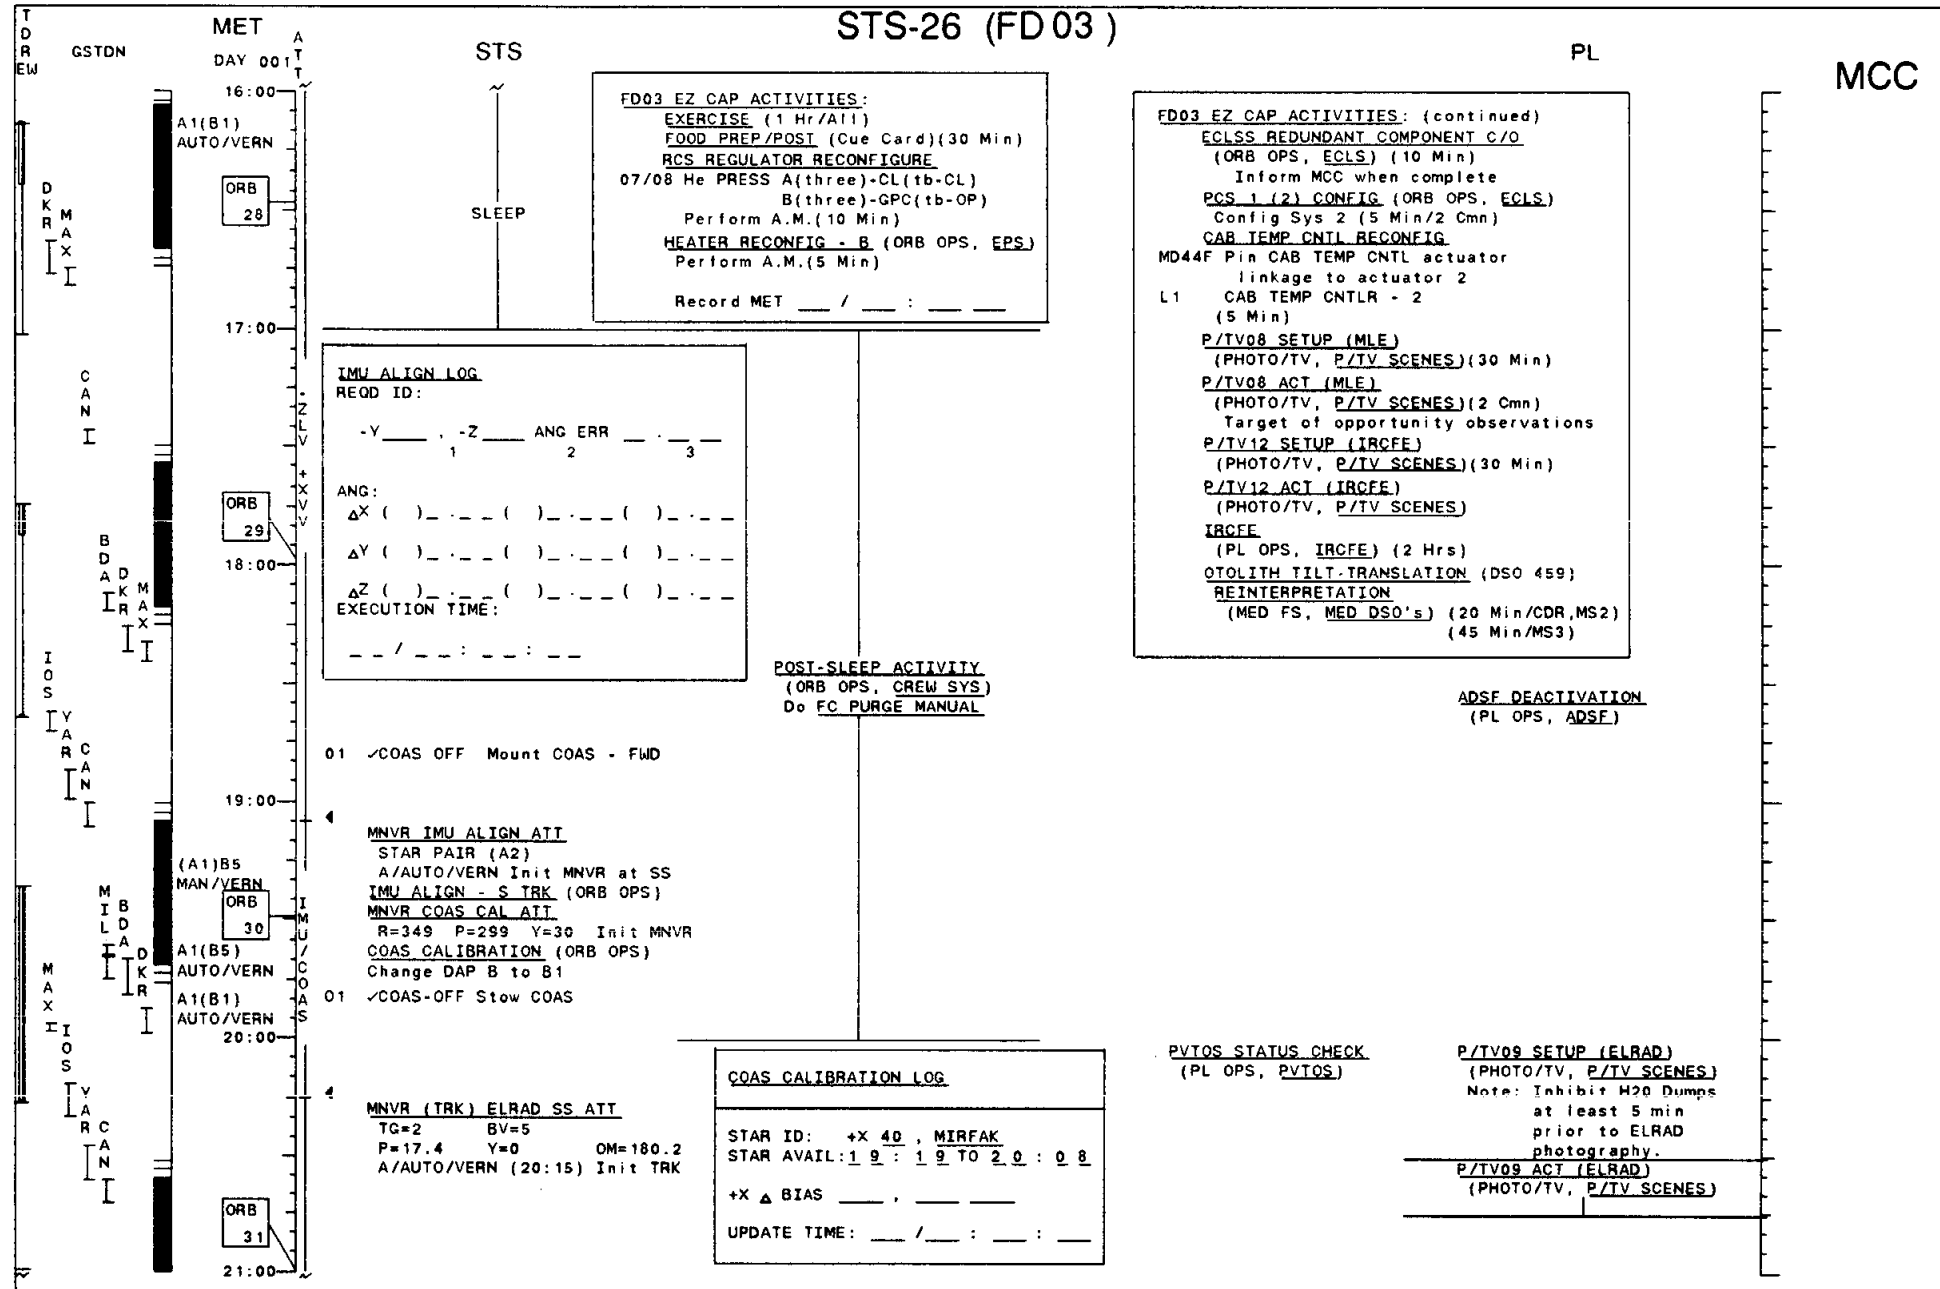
STS-26 (FD 03)

CREW GSTDN MET DAY 001 ATT STS PL MCC

16:00
A1(B1) AUTO/VERN
ORB 28
DKR MAX
17:00
CAN
ORB 29
18:00
BDA DKR MAX
IOS YAR CAN
19:00
(A1)B5 MAN/VERN
ORB 30
MIL BDA DKR
A1(B5) AUTO/VERN
A1(B1) AUTO/VERN
20:00
MAX IOS YAR CAN
ORB 31
21:00

-ZLV +XVV IMU/COAS

SLEEP

FD03 EZ CAP ACTIVITIES:
EXERCISE (1 Hr/All)
FOOD PREP/POST (Cue Card)(30 Min)
RCS REGULATOR RECONFIGURE
07/08 He PRESS A(three)-CL(tb-CL)
B(three)-GPC(tb-OP)
Perform A.M.(10 Min)
HEATER RECONFIG - B (ORB OPS, EPS)
Perform A.M.(5 Min)

Record MET ___ / ___ : ___ ___

IMU ALIGN LOG
REQD ID:

-Y____ , -Z____ ANG ERR __ . __ __
1 2 3

ANG:
$\Delta$X ( )_ . _ _ ( )_ . _ _ ( )_ . _ _
$\Delta$Y ( )_ . _ _ ( )_ . _ _ ( )_ . _ _
$\Delta$Z ( )_ . _ _ ( )_ . _ _ ( )_ . _ _
EXECUTION TIME:

_ _ / _ _ : _ _ : _ _

POST-SLEEP ACTIVITY
(ORB OPS, CREW SYS)
Do FC PURGE MANUAL

01 ✓COAS OFF Mount COAS - FWD

MNVR IMU ALIGN ATT
STAR PAIR (A2)
A/AUTO/VERN Init MNVR at SS
IMU ALIGN - S TRK (ORB OPS)
MNVR COAS CAL ATT
R=349 P=299 Y=30 Init MNVR
COAS CALIBRATION (ORB OPS)
Change DAP B to B1
01 ✓COAS-OFF Stow COAS

MNVR (TRK) ELRAD SS ATT
TG=2 BV=5
P=17.4 Y=0 OM=180.2
A/AUTO/VERN (20:15) Init TRK

COAS CALIBRATION LOG

STAR ID: +X 40 , MIRFAK
STAR AVAIL: 1 9 : 1 9 TO 2 0 : 0 8

+X $\Delta$ BIAS ____ , ____ ____

UPDATE TIME: ___ /___ : ___ : ___

FD03 EZ CAP ACTIVITIES: (continued)
ECLSS REDUNDANT COMPONENT C/O
(ORB OPS, ECLS) (10 Min)
Inform MCC when complete
PCS 1 (2) CONFIG (ORB OPS, ECLS)
Config Sys 2 (5 Min/2 Cmn)
CAB TEMP CNTL RECONFIG
MD44F Pin CAB TEMP CNTL actuator linkage to actuator 2
L1 CAB TEMP CNTLR - 2
(5 Min)
P/TV08 SETUP (MLE)
(PHOTO/TV, P/TV SCENES)(30 Min)
P/TV08 ACT (MLE)
(PHOTO/TV, P/TV SCENES)(2 Cmn)
Target of opportunity observations
P/TV12 SETUP (IRCFE)
(PHOTO/TV, P/TV SCENES)(30 Min)
P/TV12 ACT (IRCFE)
(PHOTO/TV, P/TV SCENES)
IRCFE
(PL OPS, IRCFE) (2 Hrs)
OTOLITH TILT-TRANSLATION (DSO 459)
REINTERPRETATION
(MED FS, MED DSO's) (20 Min/CDR,MS2)
(45 Min/MS3)

ADSF DEACTIVATION
(PL OPS, ADSF)

PVTOS STATUS CHECK
(PL OPS, PVTOS)

P/TV09 SETUP (ELRAD)
(PHOTO/TV, P/TV SCENES)
Note: Inhibit H2O Dumps at least 5 min prior to ELRAD photography.
P/TV09 ACT (ELRAD)
(PHOTO/TV, P/TV SCENES)